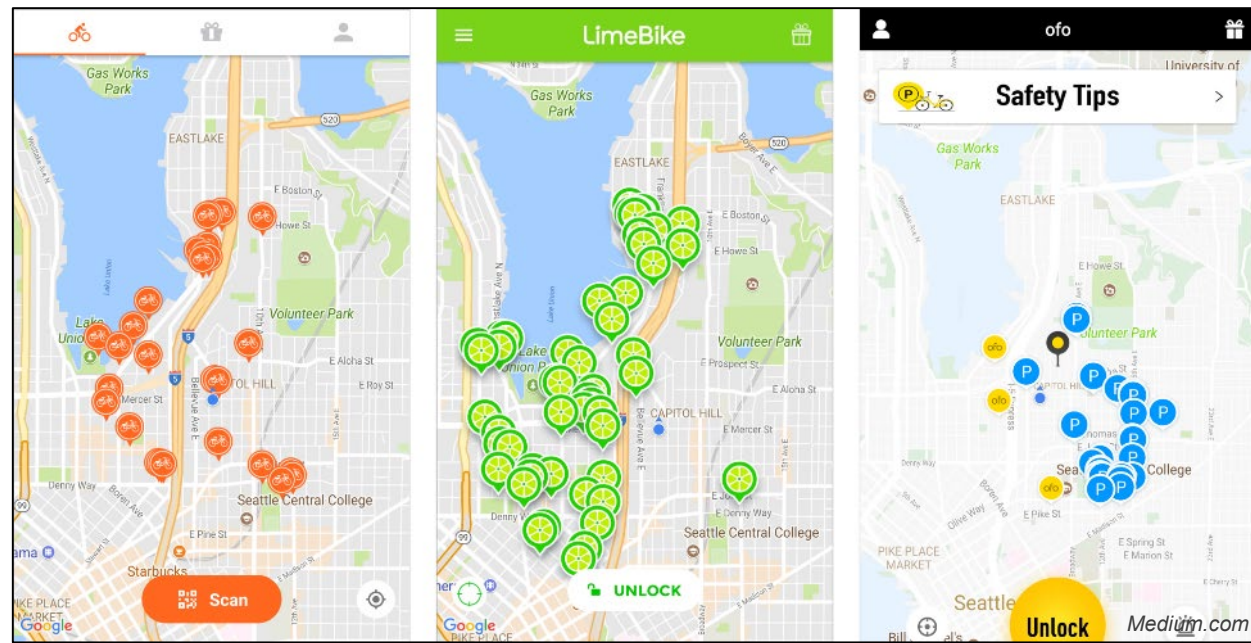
Gas Works Park
EASTLAKE
520
E Boston St
Howe St
Volunteer Park
Lake Union
E Aloha St
E Roy St
CAPITOL HILL
Mercer St
Denny Way
Boren Ave
Seattle Central College
E Pine St
Starbucks
PIKE PLACE
Google
Scan

LimeBike
Gas Works Park
EASTLAKE
520
E Boston St
E Howe St
Volunteer Park
Lake Union
E Prospect St
E Aloha St
CAPITOL HILL
E Mercer St
Denny Way
E Denny Way
Seattle Central College
Google
PIKE PLACE
UNLOCK

ofo
University of
Safety Tips
Gas Works Park
EASTLAKE
E Howe St
Volunteer Park
CAPITOL HILL
Seattle Central College
E Pike St
E Spring St
E Marion St
PIKE PLACE MARKET
Seattle
Unlock
Medium.com